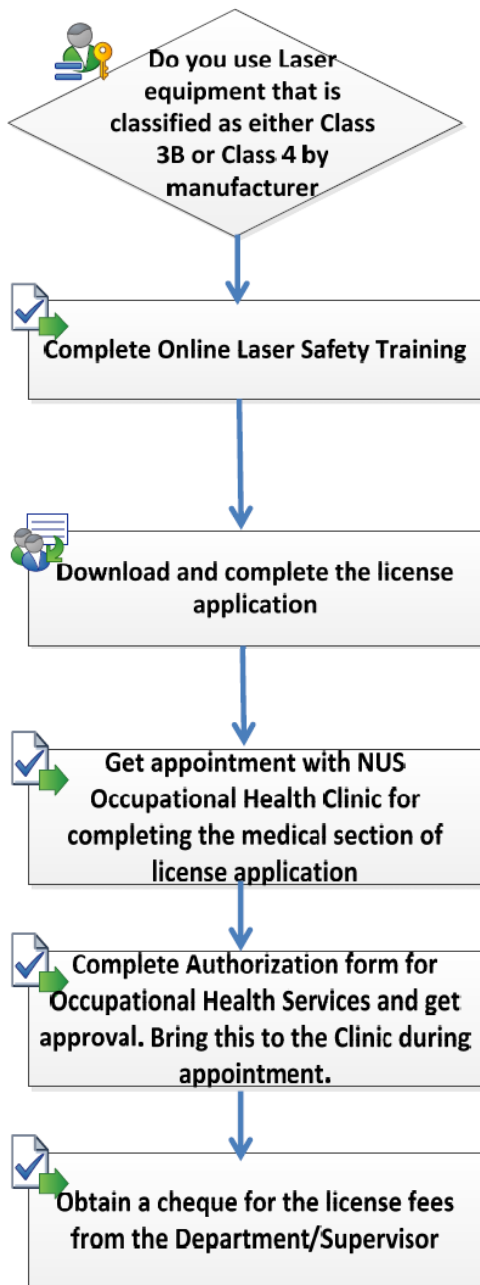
Do you use Laser equipment that is classified as either Class 3B or Class 4 by manufacturer

Complete Online Laser Safety Training

Download and complete the license application

Get appointment with NUS Occupational Health Clinic for completing the medical section of license application

Complete Authorization form for Occupational Health Services and get approval. Bring this to the Clinic during appointment.

Obtain a cheque for the license fees from the Department/Supervisor